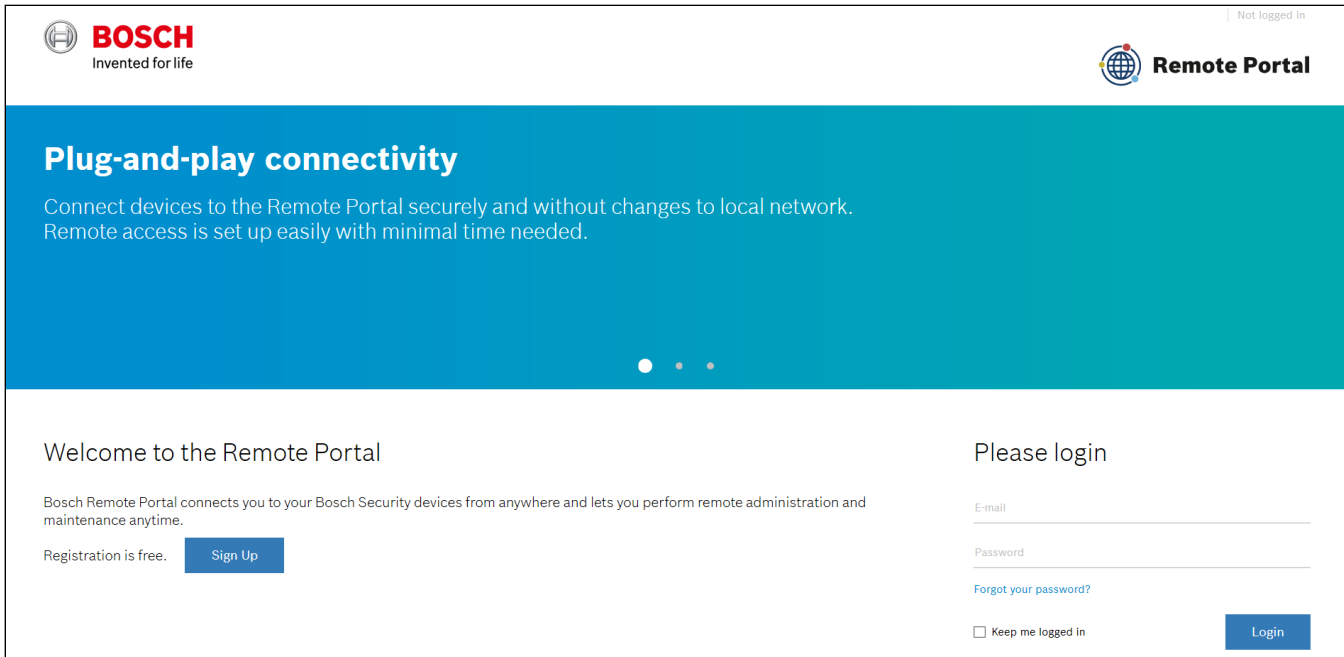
BOSCH
Invented for life

Not logged in

Remote Portal

Plug-and-play connectivity

Connect devices to the Remote Portal securely and without changes to local network. Remote access is set up easily with minimal time needed.

Welcome to the Remote Portal

Bosch Remote Portal connects you to your Bosch Security devices from anywhere and lets you perform remote administration and maintenance anytime.

Registration is free. Sign Up

Please login

E-mail

Password

Forgot your password?

Keep me logged in

Login